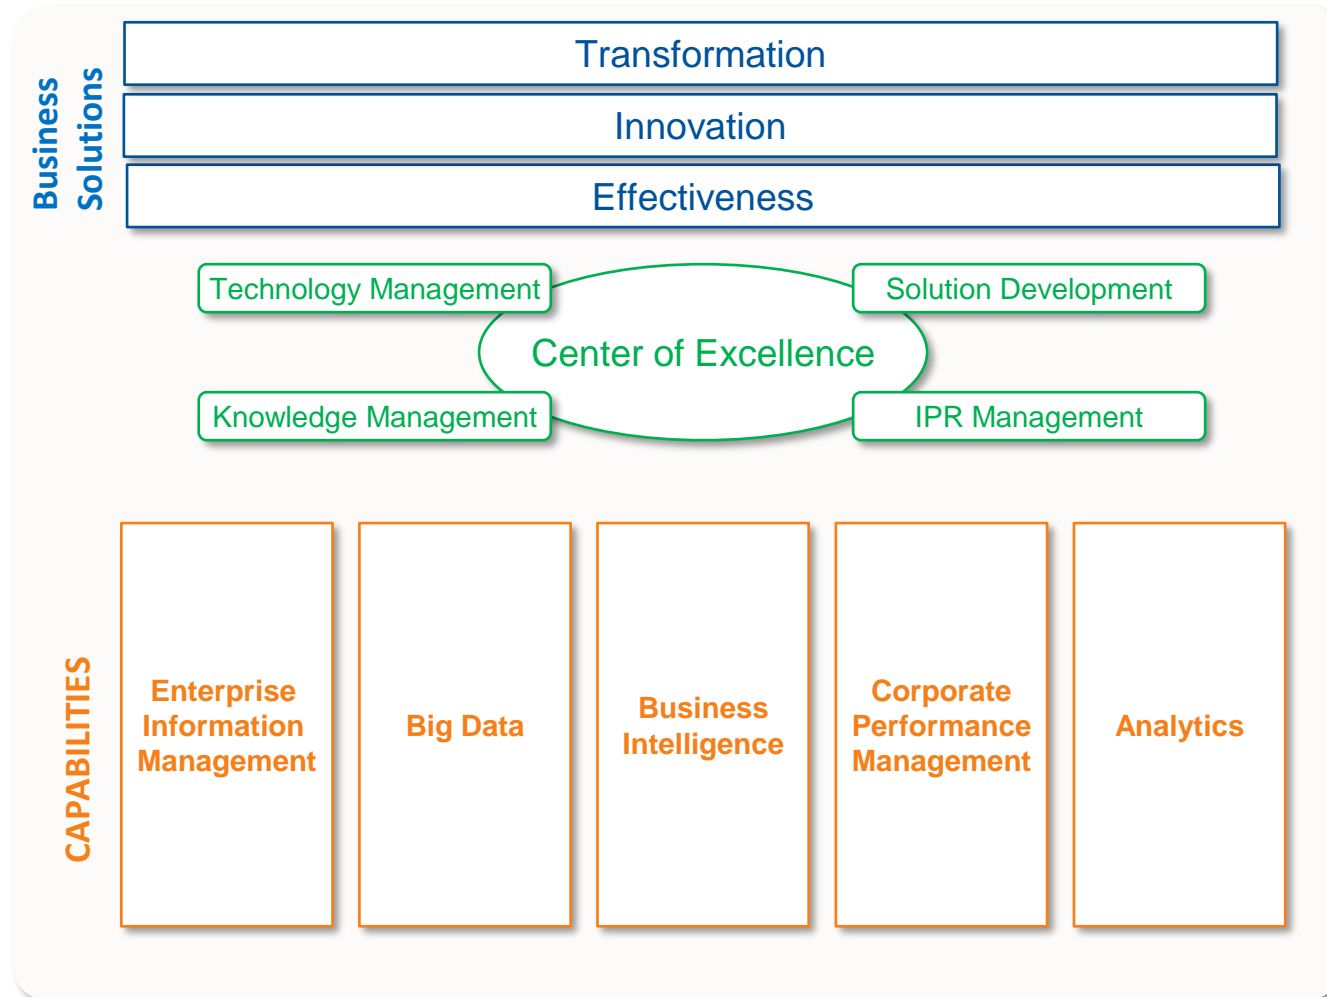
Business Solutions

Transformation

Innovation

Effectiveness

Technology Management

Solution Development

Center of Excellence

Knowledge Management

IPR Management

CAPABILITIES

Enterprise Information Management

Big Data

Business Intelligence

Corporate Performance Management

Analytics